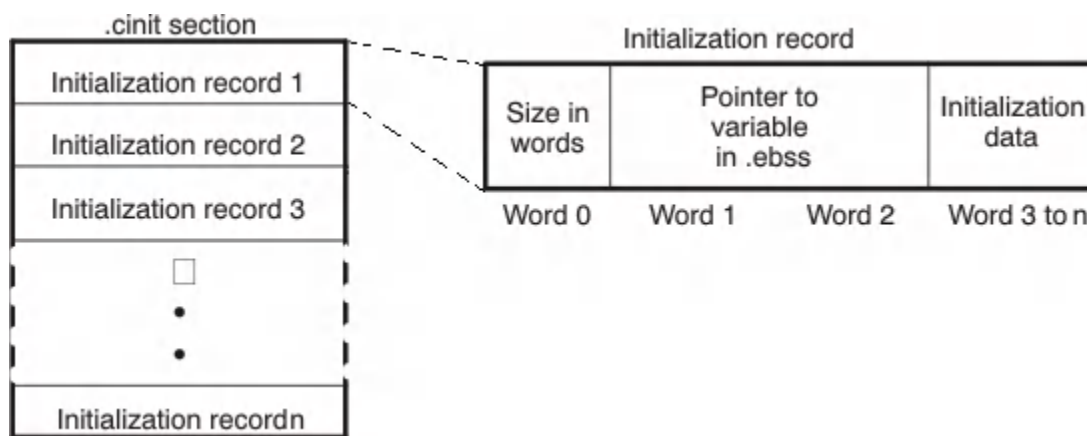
.cinit section

Initialization record 1

Initialization record 2

Initialization record 3

•

•

Initialization recordn

Initialization record

| Size in words | Pointer to variable in .ebss | Initialization data |
|---|---|---|

Word 0 Word 1 Word 2 Word 3 to n